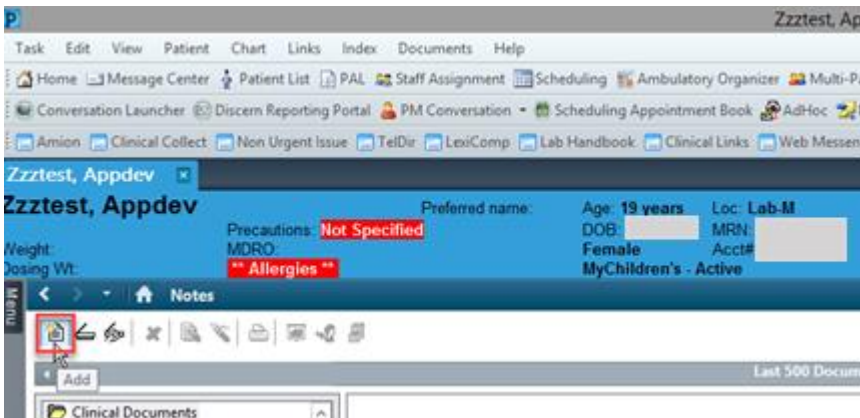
Zzztest, Ap

Task Edit View Patient Chart Links Index Documents Help

Home Message Center Patient List PAL Staff Assignment Scheduling Ambulatory Organizer Multi-P

Conversation Launcher Discern Reporting Portal PM Conversation Scheduling Appointment Book AdHoc

Amion Clinical Collect Non Urgent Issue TelDir LexiComp Lab Handbook Clinical Links Web Messen

Zzztest, Appdev

Zzztest, Appdev

Preferred name:

Age: 19 years

Loc: Lab-M

Precautions: Not Specified

DOB:

MRN:

Weight:

MDRO:

Female

Acct#

Dosing Wt:

** Allergies **

MyChildren's - Active

Menu

Notes

Add

Last 500 Docum

Clinical Documents